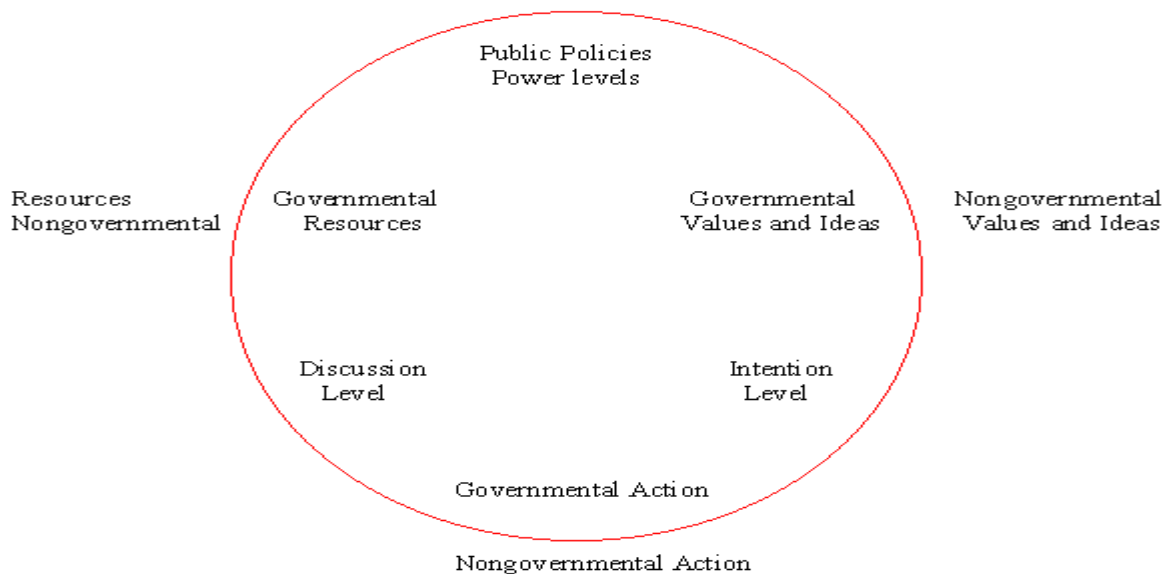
Public Policies
Power levels

Resources
Nongovernmental

Governmental
Resources

Governmental
Values and Ideas

Nongovernmental
Values and Ideas

Discussion
Level

Intention
Level

Governmental Action

Nongovernmental Action